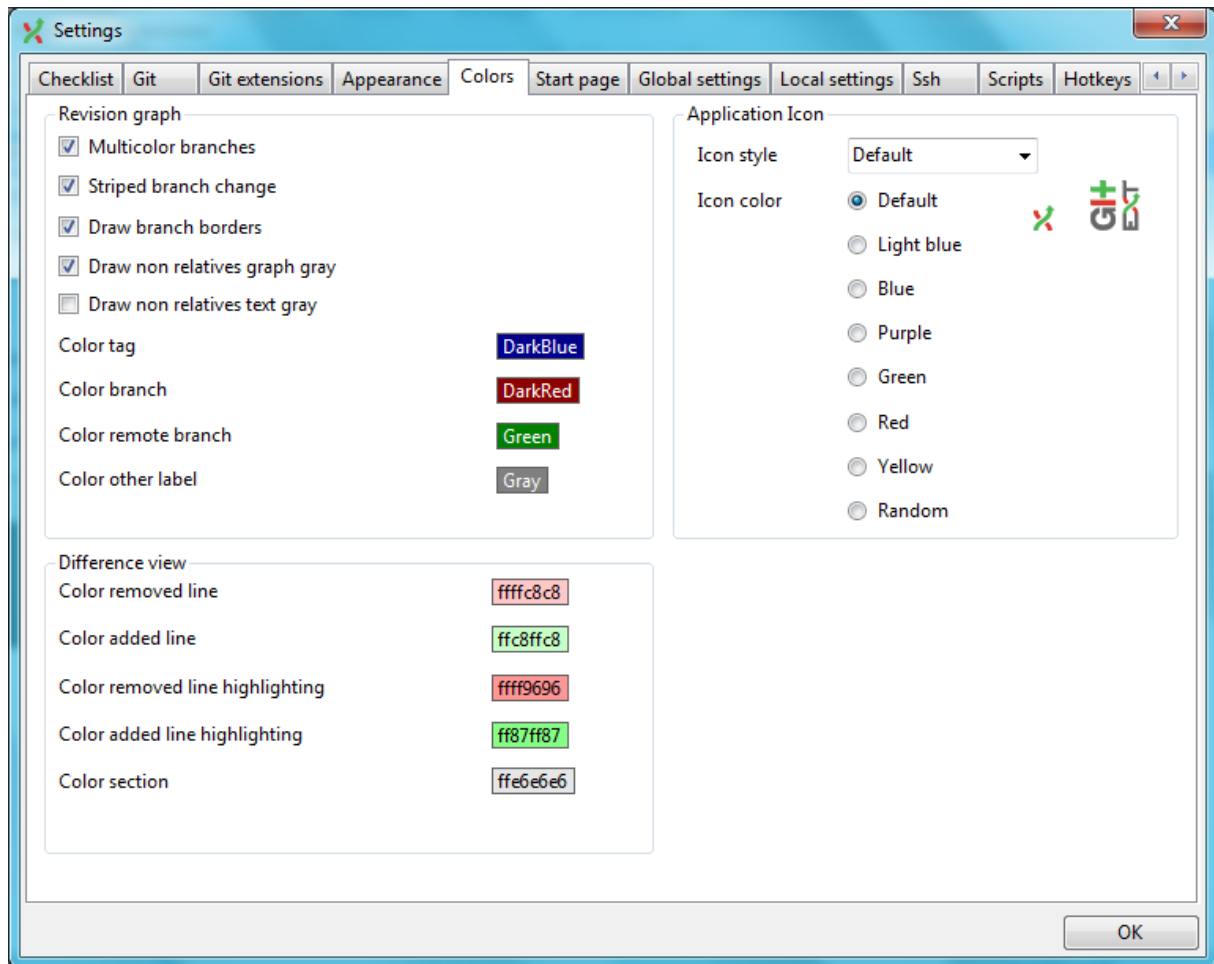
Settings

Checklist | Git | Git extensions | Appearance | Colors | Start page | Global settings | Local settings | Ssh | Scripts | Hotkeys

Revision graph

Multicolor branches

Striped branch change

Draw branch borders

Draw non relatives graph gray

Draw non relatives text gray

Color tag DarkBlue

Color branch DarkRed

Color remote branch Green

Color other label Gray

Application Icon

Icon style Default

Icon color

Default

Light blue

Blue

Purple

Green

Red

Yellow

Random

GIT EXT

Difference view

Color removed line ffffc8c8

Color added line ffc8ffc8

Color removed line highlighting ffff9696

Color added line highlighting ff87ff87

Color section ffe6e6e6

OK